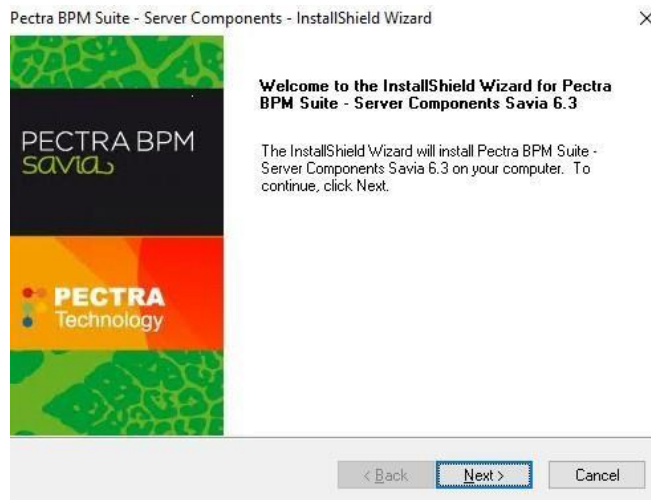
Pectra BPM Suite - Server Components - InstallShield Wizard

×

PECTRA BPM
savia

PECTRA
Technology

Welcome to the InstallShield Wizard for Pectra BPM Suite - Server Components Savia 6.3

The InstallShield Wizard will install Pectra BPM Suite - Server Components Savia 6.3 on your computer. To continue, click Next.

< Back

Next >

Cancel